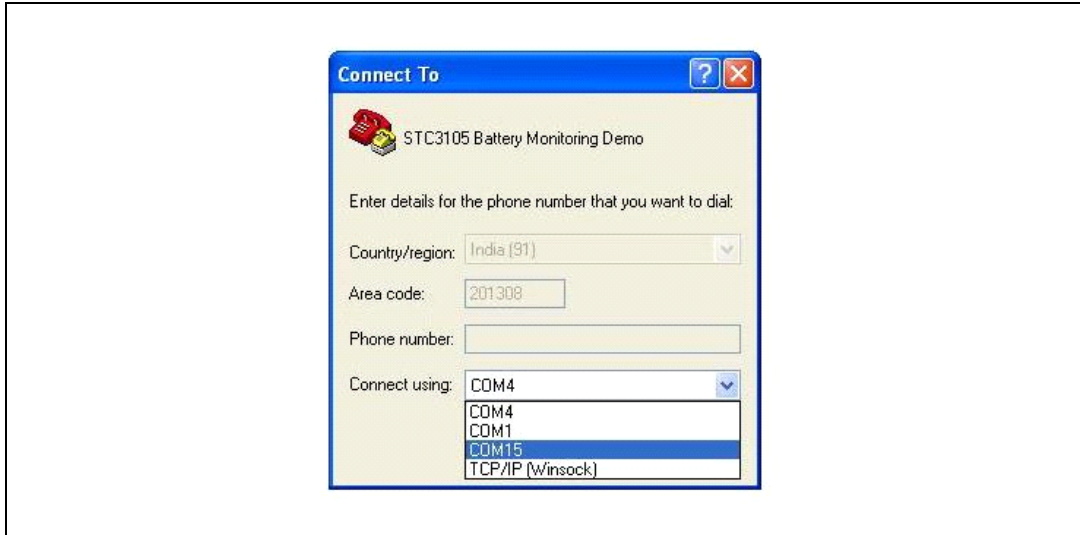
Connect To

STC3105 Battery Monitoring Demo

Enter details for the phone number that you want to dial:

Country/region: India (91)

Area code: 201308

Phone number:

Connect using: COM4

COM4
COM1
COM15
TCP/IP (Winsock)